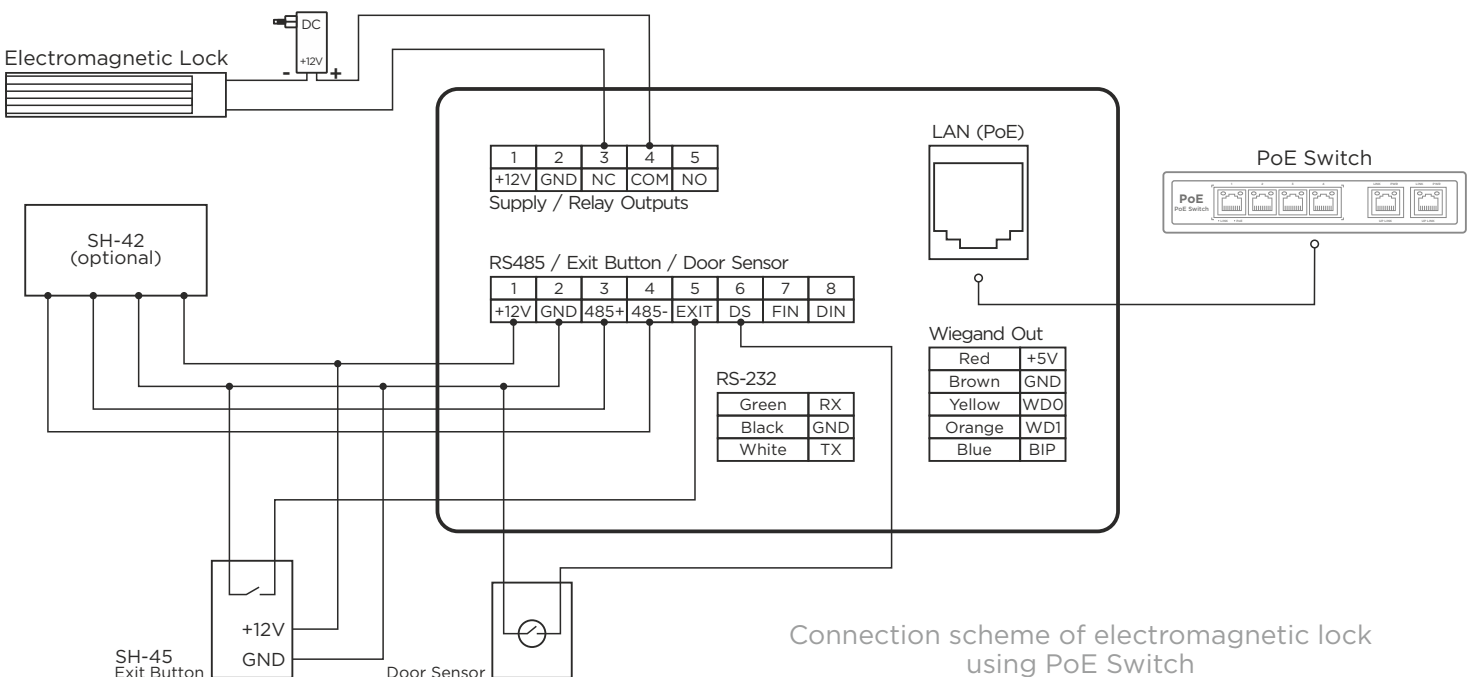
Electromagnetic Lock

DC
+12V
-
+

| 1 | 2 | 3 | 4 | 5 |
|---|---|---|---|---|
| +12V | GND | NC | COM | NO |

Supply / Relay Outputs

LAN (PoE)

PoE Switch

PoE
PoE Switch

SH-42
(optional)

RS485 / Exit Button / Door Sensor

| 1 | 2 | 3 | 4 | 5 | 6 | 7 | 8 |
|---|---|---|---|---|---|---|---|
| +12V | GND | 485+ | 485- | EXIT | DS | FIN | DIN |

Wiegand Out

| Red | +5V |
|---|---|
| Brown | GND |
| Yellow | WD0 |
| Orange | WD1 |
| Blue | BIP |

RS-232

| Green | RX |
|---|---|
| Black | GND |
| White | TX |

+12V
GND
SH-45
Exit Button

Door Sensor

Connection scheme of electromagnetic lock using PoE Switch